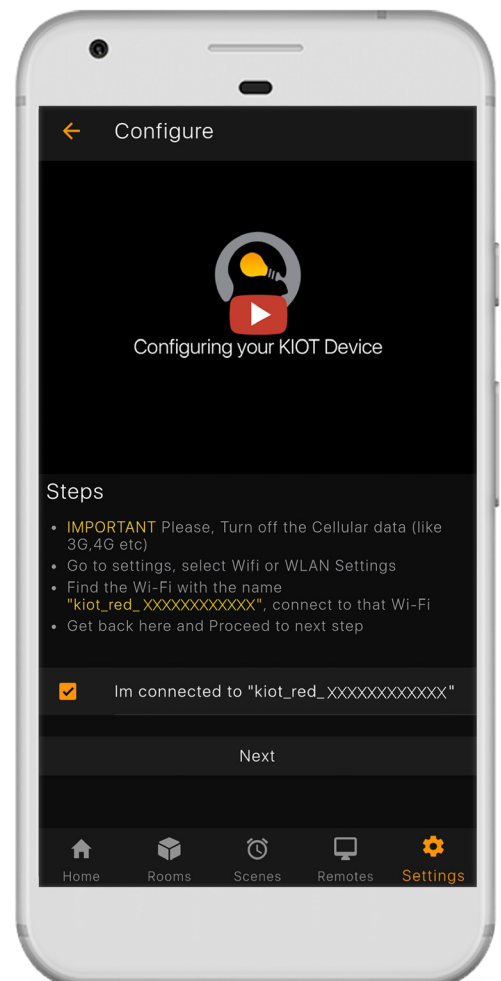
Configure

Configuring your KIOT Device

Steps

- IMPORTANT Please, Turn off the Cellular data (like 3G,4G etc)
- Go to settings, select Wifi or WLAN Settings
- Find the Wi-Fi with the name "kiot_red_ XXXXXXXXXXXX", connect to that Wi-Fi
- Get back here and Proceed to next step

Im connected to "kiot_red_ XXXXXXXXXXXX"

Next

Home Rooms Scenes Remotes Settings